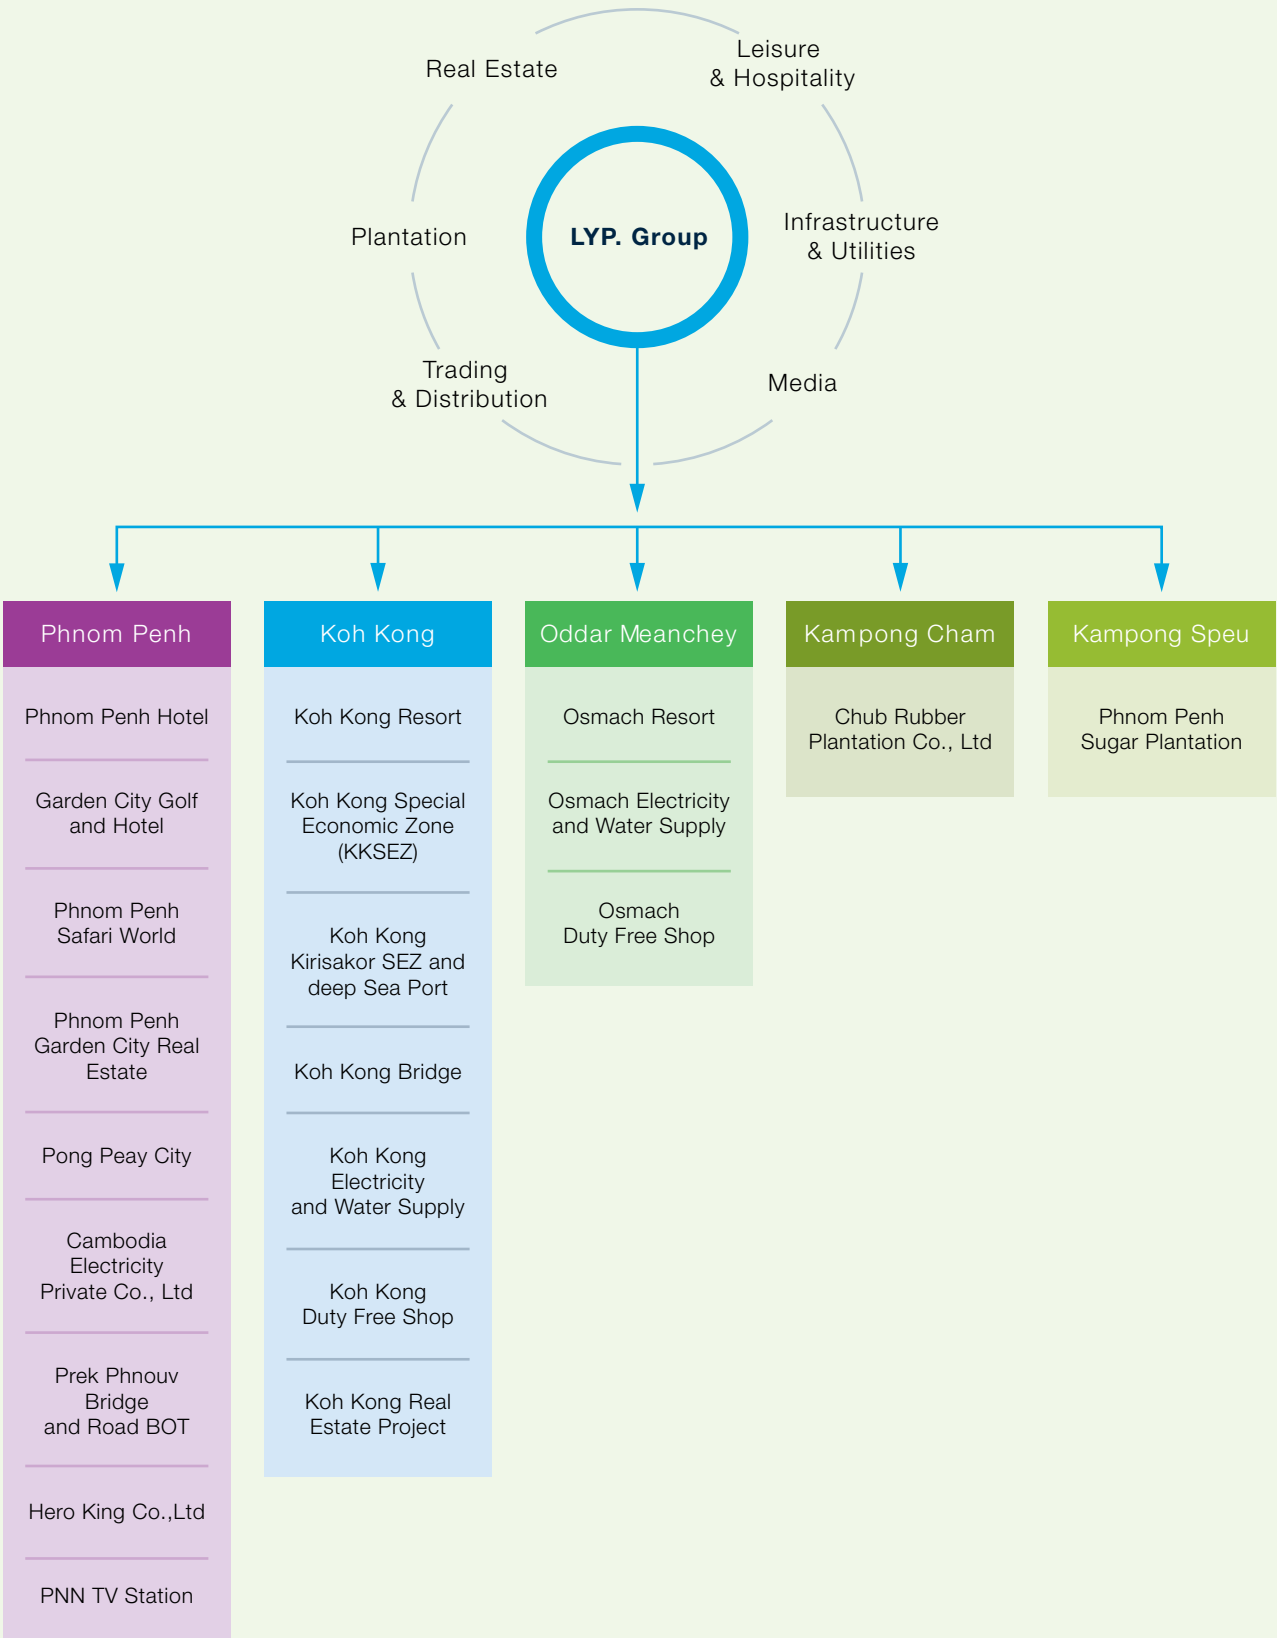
Real Estate

Leisure & Hospitality

Plantation

LYP. Group

Infrastructure & Utilities

Trading & Distribution

Media

Phnom Penh

Phnom Penh Hotel

Garden City Golf and Hotel

Phnom Penh Safari World

Phnom Penh Garden City Real Estate

Pong Peay City

Cambodia Electricity Private Co., Ltd

Prek Phnouv Bridge and Road BOT

Hero King Co.,Ltd

PNN TV Station

Koh Kong

Koh Kong Resort

Koh Kong Special Economic Zone (KKSEZ)

Koh Kong Kirisakor SEZ and deep Sea Port

Koh Kong Bridge

Koh Kong Electricity and Water Supply

Koh Kong Duty Free Shop

Koh Kong Real Estate Project

Oddar Meanchey

Osmach Resort

Osmach Electricity and Water Supply

Osmach Duty Free Shop

Kampong Cham

Chub Rubber Plantation Co., Ltd

Kampong Speu

Phnom Penh Sugar Plantation